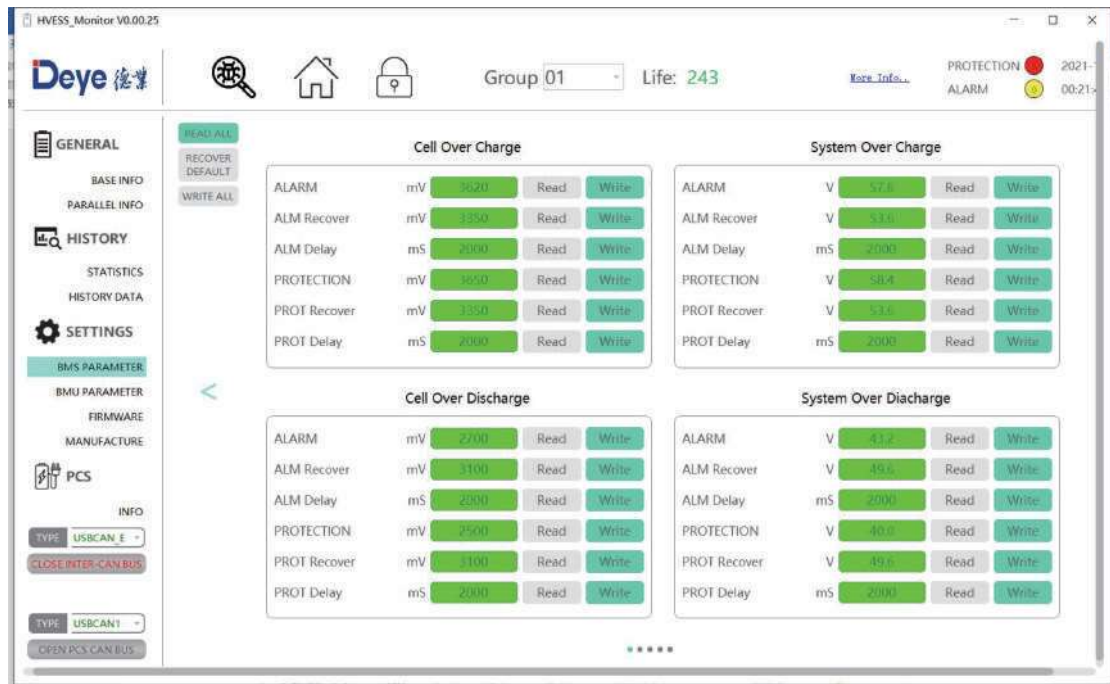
HVESS_Monitor V0.00.25

Deye 德业

Group 01

Life: 243

More Info...

PROTECTION

ALARM

2021-

00:21

GENERAL

BASE INFO

PARALLEL INFO

HISTORY

STATISTICS

HISTORY DATA

SETTINGS

BMS PARAMETER

BMU PARAMETER

FIRMWARE

MANUFACTURE

PCS

INFO

TYPE USBCAN_E

CLOSE INTER-CAN BUS

TYPE USBCAN1

OPEN PCS CAN BUS

READ ALL

RECOVER DEFAULT

WRITE ALL

<

Cell Over Charge

| | | | | |
|---|---|---|---|---|
| ALARM | mV | 3620 | Read | Write |
| ALM Recover | mV | 3350 | Read | Write |
| ALM Delay | mS | 2000 | Read | Write |
| PROTECTION | mV | 3650 | Read | Write |
| PROT Recover | mV | 3350 | Read | Write |
| PROT Delay | mS | 2000 | Read | Write |

System Over Charge

| | | | | |
|---|---|---|---|---|
| ALARM | V | 57.6 | Read | Write |
| ALM Recover | V | 53.6 | Read | Write |
| ALM Delay | mS | 2000 | Read | Write |
| PROTECTION | V | 58.4 | Read | Write |
| PROT Recover | V | 53.6 | Read | Write |
| PROT Delay | mS | 2000 | Read | Write |

Cell Over Discharge

| | | | | |
|---|---|---|---|---|
| ALARM | mV | 2700 | Read | Write |
| ALM Recover | mV | 3100 | Read | Write |
| ALM Delay | mS | 2000 | Read | Write |
| PROTECTION | mV | 2500 | Read | Write |
| PROT Recover | mV | 3100 | Read | Write |
| PROT Delay | mS | 2000 | Read | Write |

System Over Diacharge

| | | | | |
|---|---|---|---|---|
| ALARM | V | 43.2 | Read | Write |
| ALM Recover | V | 49.6 | Read | Write |
| ALM Delay | mS | 2000 | Read | Write |
| PROTECTION | V | 40.0 | Read | Write |
| PROT Recover | V | 49.6 | Read | Write |
| PROT Delay | mS | 2000 | Read | Write |